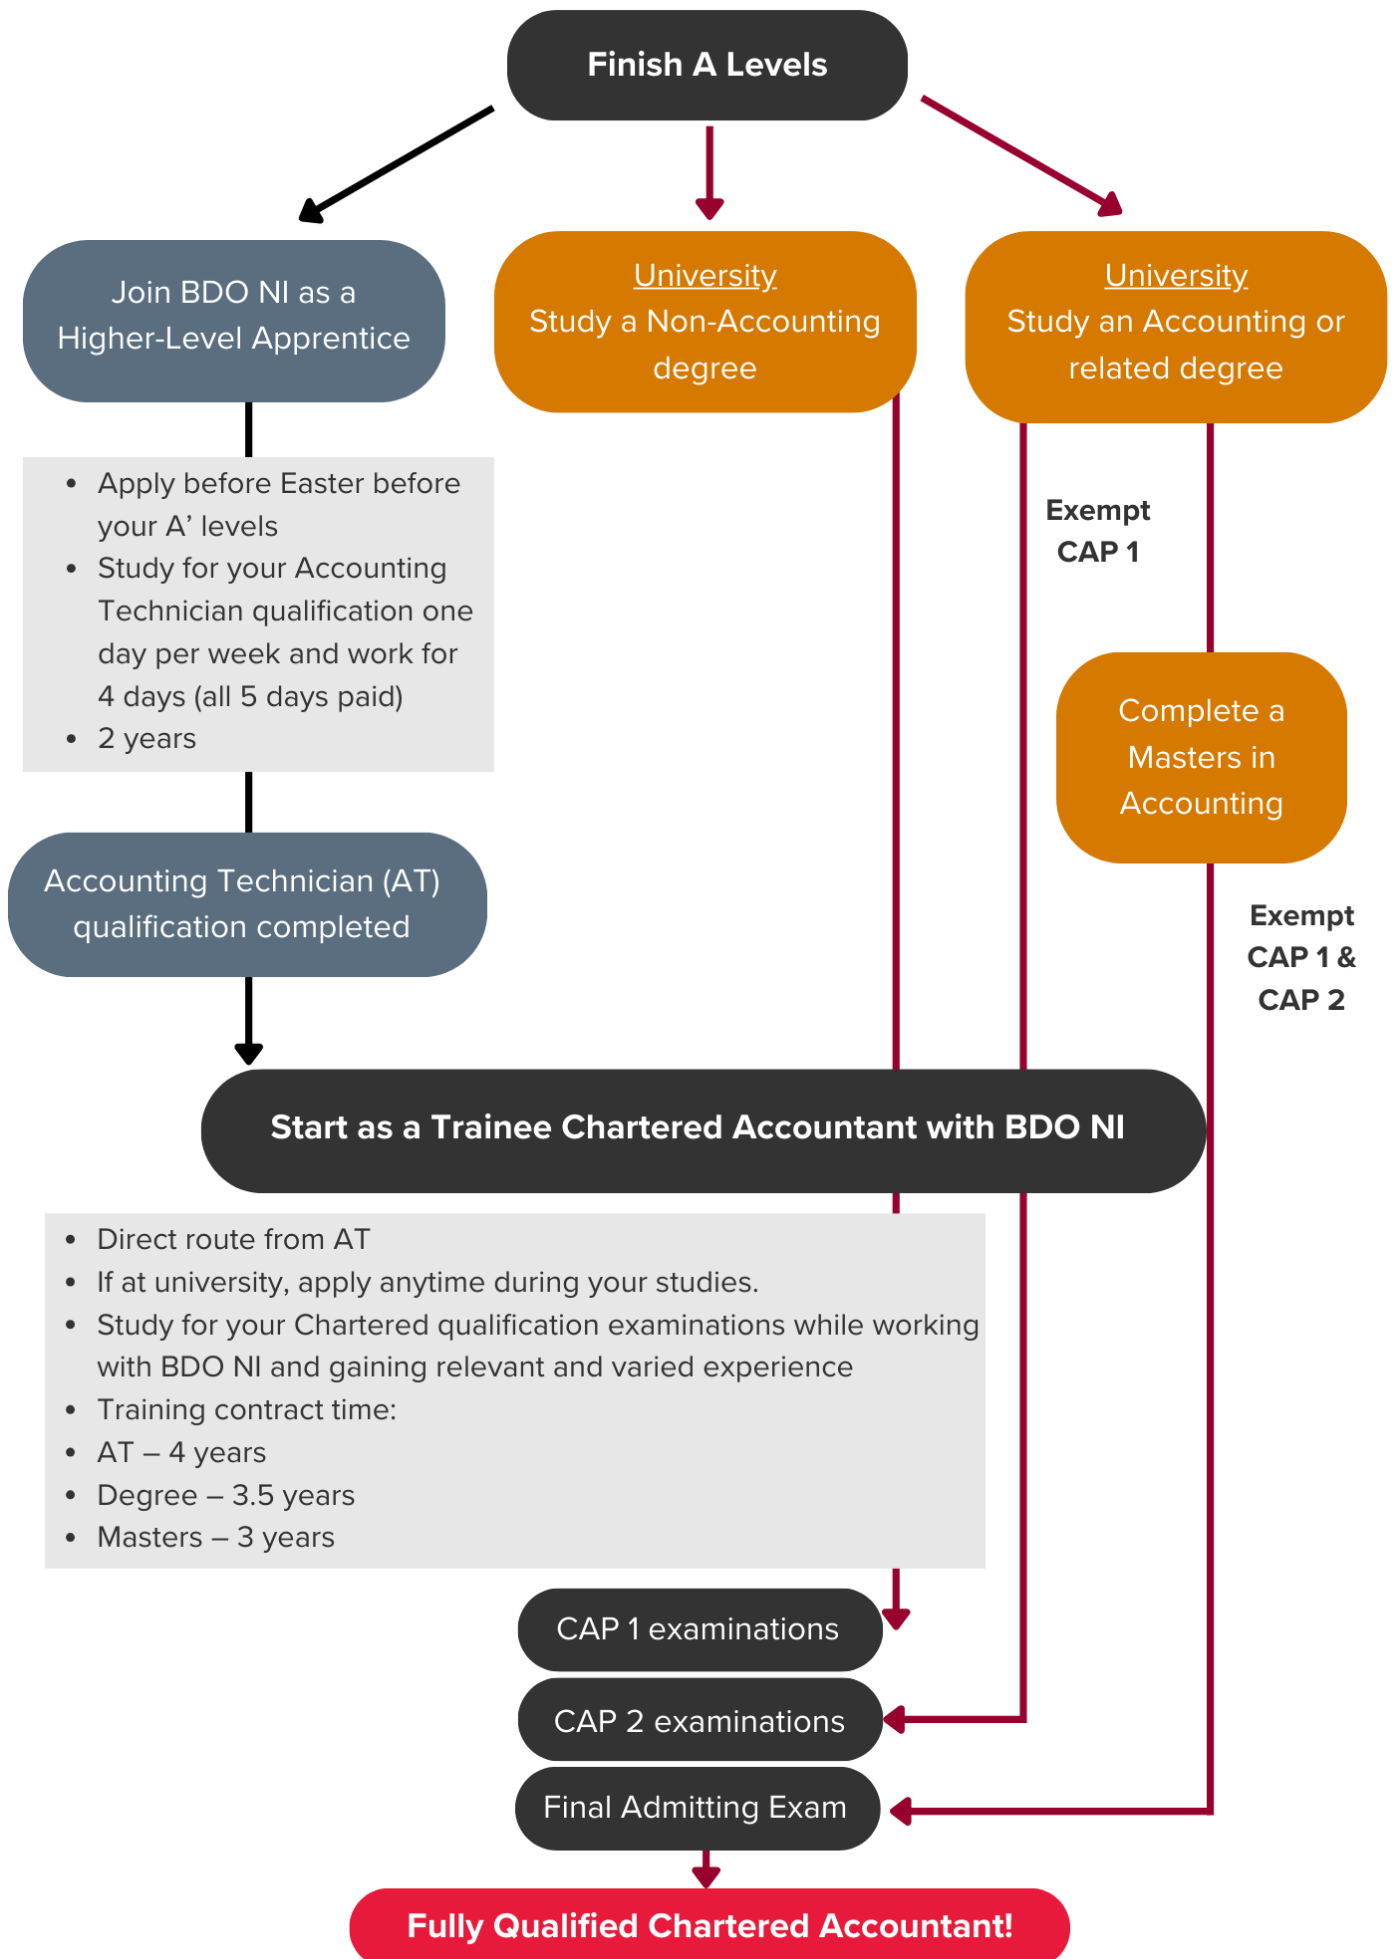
Finish A Levels

Join BDO NI as a Higher-Level Apprentice

University
Study a Non-Accounting degree

University
Study an Accounting or related degree

- Apply before Easter before your A' levels
- Study for your Accounting Technician qualification one day per week and work for 4 days (all 5 days paid)
- 2 years

Exempt CAP 1

Complete a Masters in Accounting

Accounting Technician (AT) qualification completed

Exempt CAP 1 & CAP 2

Start as a Trainee Chartered Accountant with BDO NI

- Direct route from AT
- If at university, apply anytime during your studies.
- Study for your Chartered qualification examinations while working with BDO NI and gaining relevant and varied experience
- Training contract time:
- AT – 4 years
- Degree – 3.5 years
- Masters – 3 years

CAP 1 examinations

CAP 2 examinations

Final Admitting Exam

Fully Qualified Chartered Accountant!